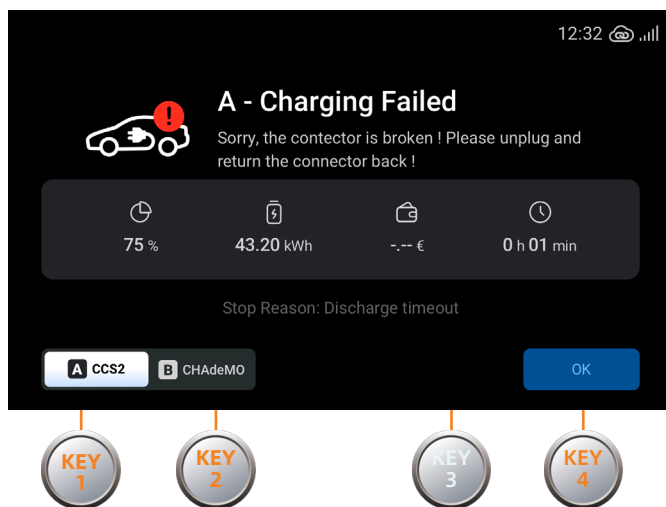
12:32

A - Charging Failed

Sorry, the contector is broken ! Please unplug and return the connector back !

75 %

43.20 kWh

-.-- €

0 h 01 min

Stop Reason: Discharge timeout

A CCS2

B CHAdeMO

OK

KEY 1

KEY 2

KEY 3

KEY 4